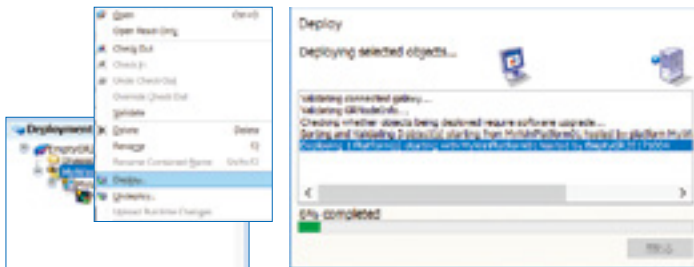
Open Ctrl+O
Open Read-Only
Check Out
Check In
Undo Check Out
Override Check Out
Validate
Delete Delete
Rename F2
Rename Contained Name Shift+F2
Deploy...
Undeploy...
Upload Runtime Changes

Deployment
EmptyDRU

Deploy
Deploying selected objects...
Validating connected galaxy...
Validating GRNodeInfo...
Checking whether objects being deployed require software upgrade...
Sorting and Validating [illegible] starting from MyWinPlatform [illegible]
Deploying 1 Platform(s) starting with MyWinPlatform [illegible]
<
>
6% completed
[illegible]